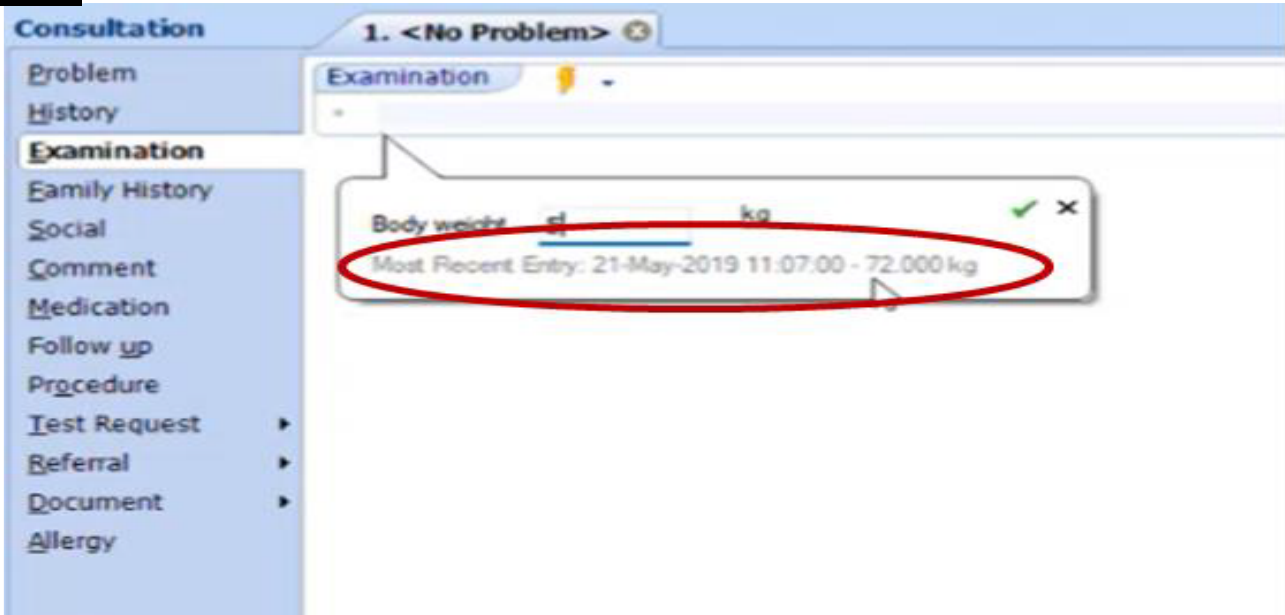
Consultation

1. <No Problem>

Problem
History
Examination
Family History
Social
Comment
Medication
Follow up
Procedure
Test Request
Referral
Document
Allergy

Examination

Body weight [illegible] kg

Most Recent Entry: 21-May-2019 11:07:00 - 72.000 kg